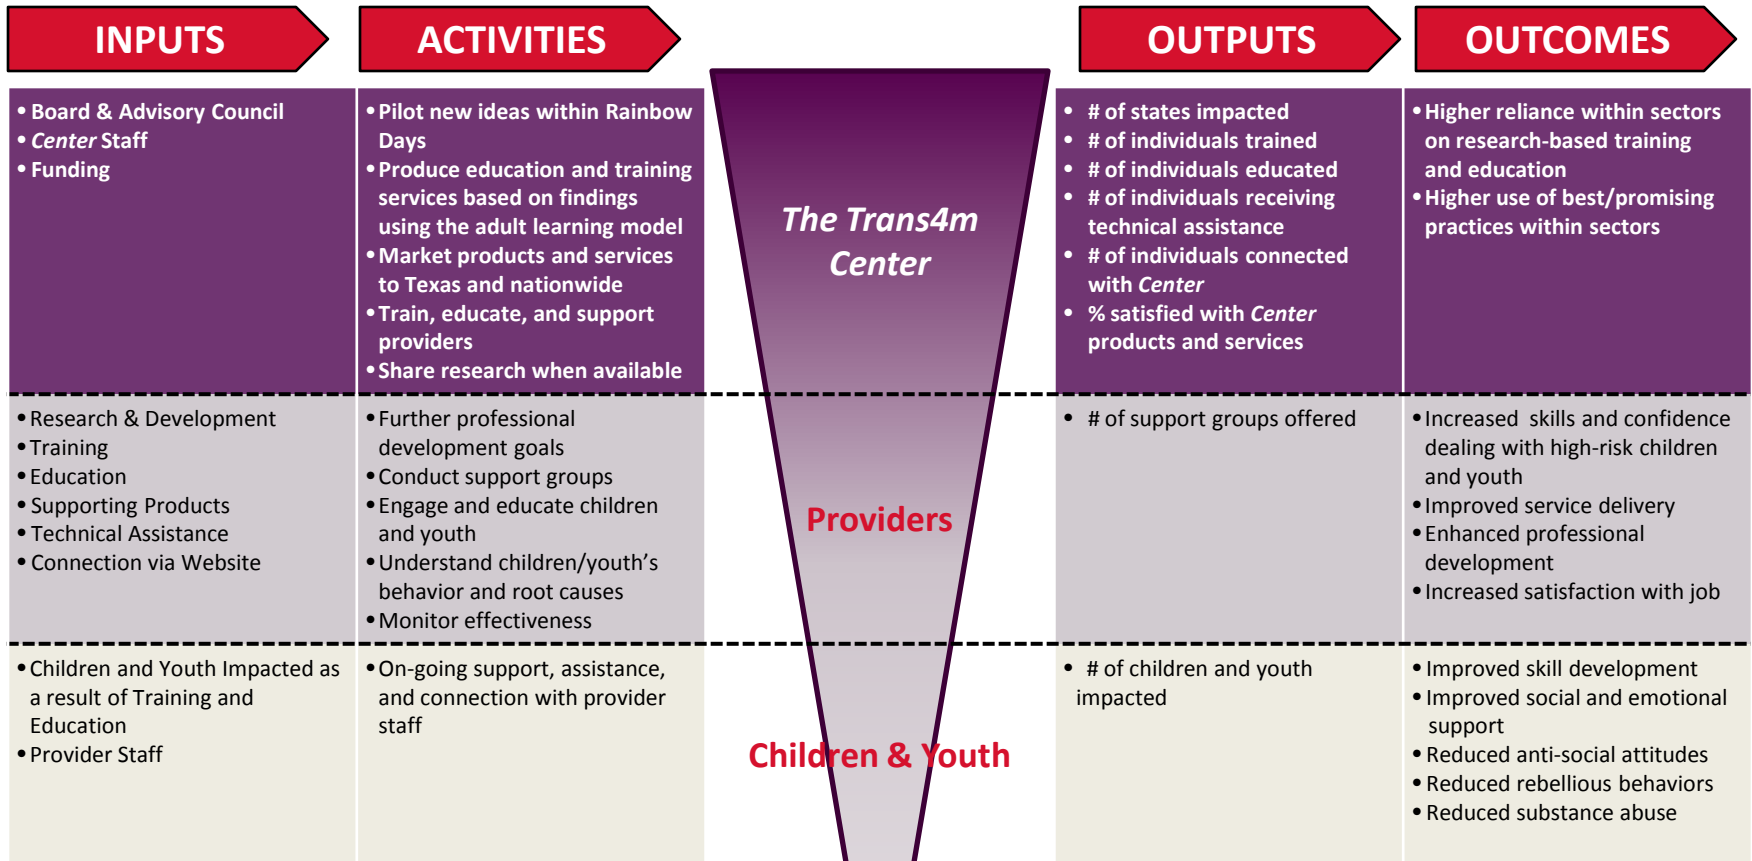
INPUTS

ACTIVITIES

OUTPUTS

OUTCOMES

The Trans4m Center

- Board & Advisory Council
- Center Staff
- Funding

- Pilot new ideas within Rainbow Days
- Produce education and training services based on findings using the adult learning model
- Market products and services to Texas and nationwide
- Train, educate, and support providers
- Share research when available

- # of states impacted
- # of individuals trained
- # of individuals educated
- # of individuals receiving technical assistance
- # of individuals connected with Center
- % satisfied with Center products and services

- Higher reliance within sectors on research-based training and education
- Higher use of best/promising practices within sectors

Providers

- Research & Development
- Training
- Education
- Supporting Products
- Technical Assistance
- Connection via Website

- Further professional development goals
- Conduct support groups
- Engage and educate children and youth
- Understand children/youth's behavior and root causes
- Monitor effectiveness

- # of support groups offered

- Increased skills and confidence dealing with high-risk children and youth
- Improved service delivery
- Enhanced professional development
- Increased satisfaction with job

Children & Youth

- Children and Youth Impacted as a result of Training and Education
- Provider Staff

- On-going support, assistance, and connection with provider staff

- # of children and youth impacted

- Improved skill development
- Improved social and emotional support
- Reduced anti-social attitudes
- Reduced rebellious behaviors
- Reduced substance abuse